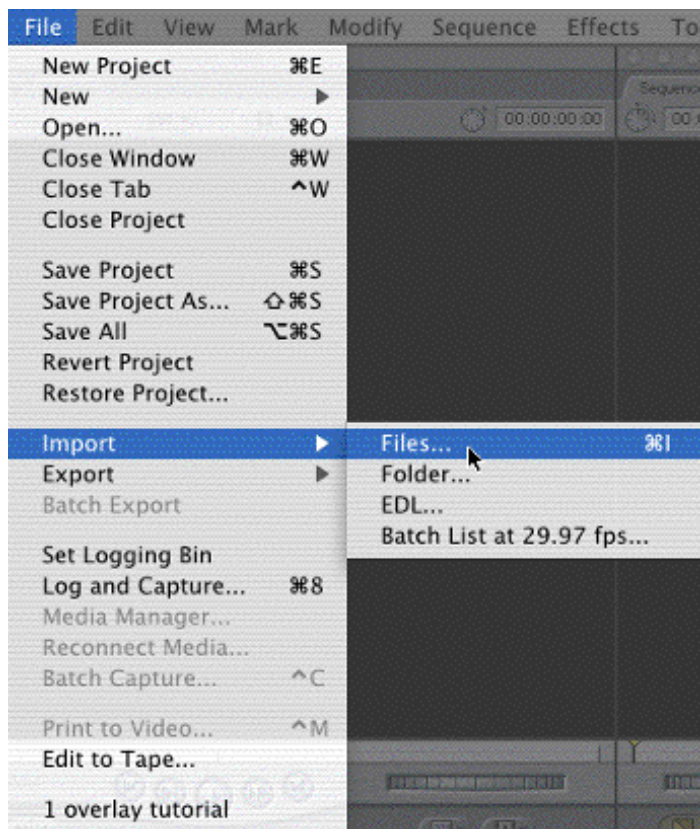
File Edit View Mark Modify Sequence Effects To

New Project ⌘E
New ▶
Open... ⌘O
Close Window ⌘W
Close Tab ^W
Close Project

Save Project ⌘S
Save Project As... ⇧⌘S
Save All ⌥⌘S
Revert Project
Restore Project...

Import ▶
Export ▶
Batch Export

Set Logging Bin
Log and Capture... ⌘8
Media Manager...
Reconnect Media...
Batch Capture... ^C

Print to Video... ^M
Edit to Tape...

1 overlay tutorial

Files... ⌘I
Folder...
EDL...
Batch List at 29.97 fps...

Sequenc
00:00:00:00
00:00